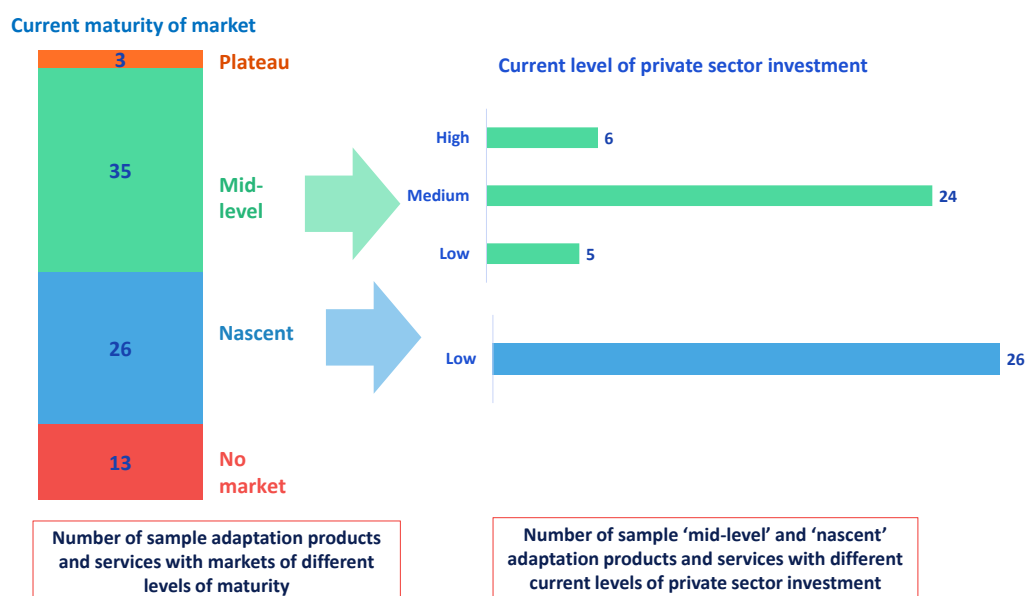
Current maturity of market

3 Plateau

35 Mid-level

26 Nascent

13 No market

Current level of private sector investment

High 6

Medium 24

Low 5

Low 26

Number of sample adaptation products and services with markets of different levels of maturity

Number of sample 'mid-level' and 'nascent' adaptation products and services with different current levels of private sector investment